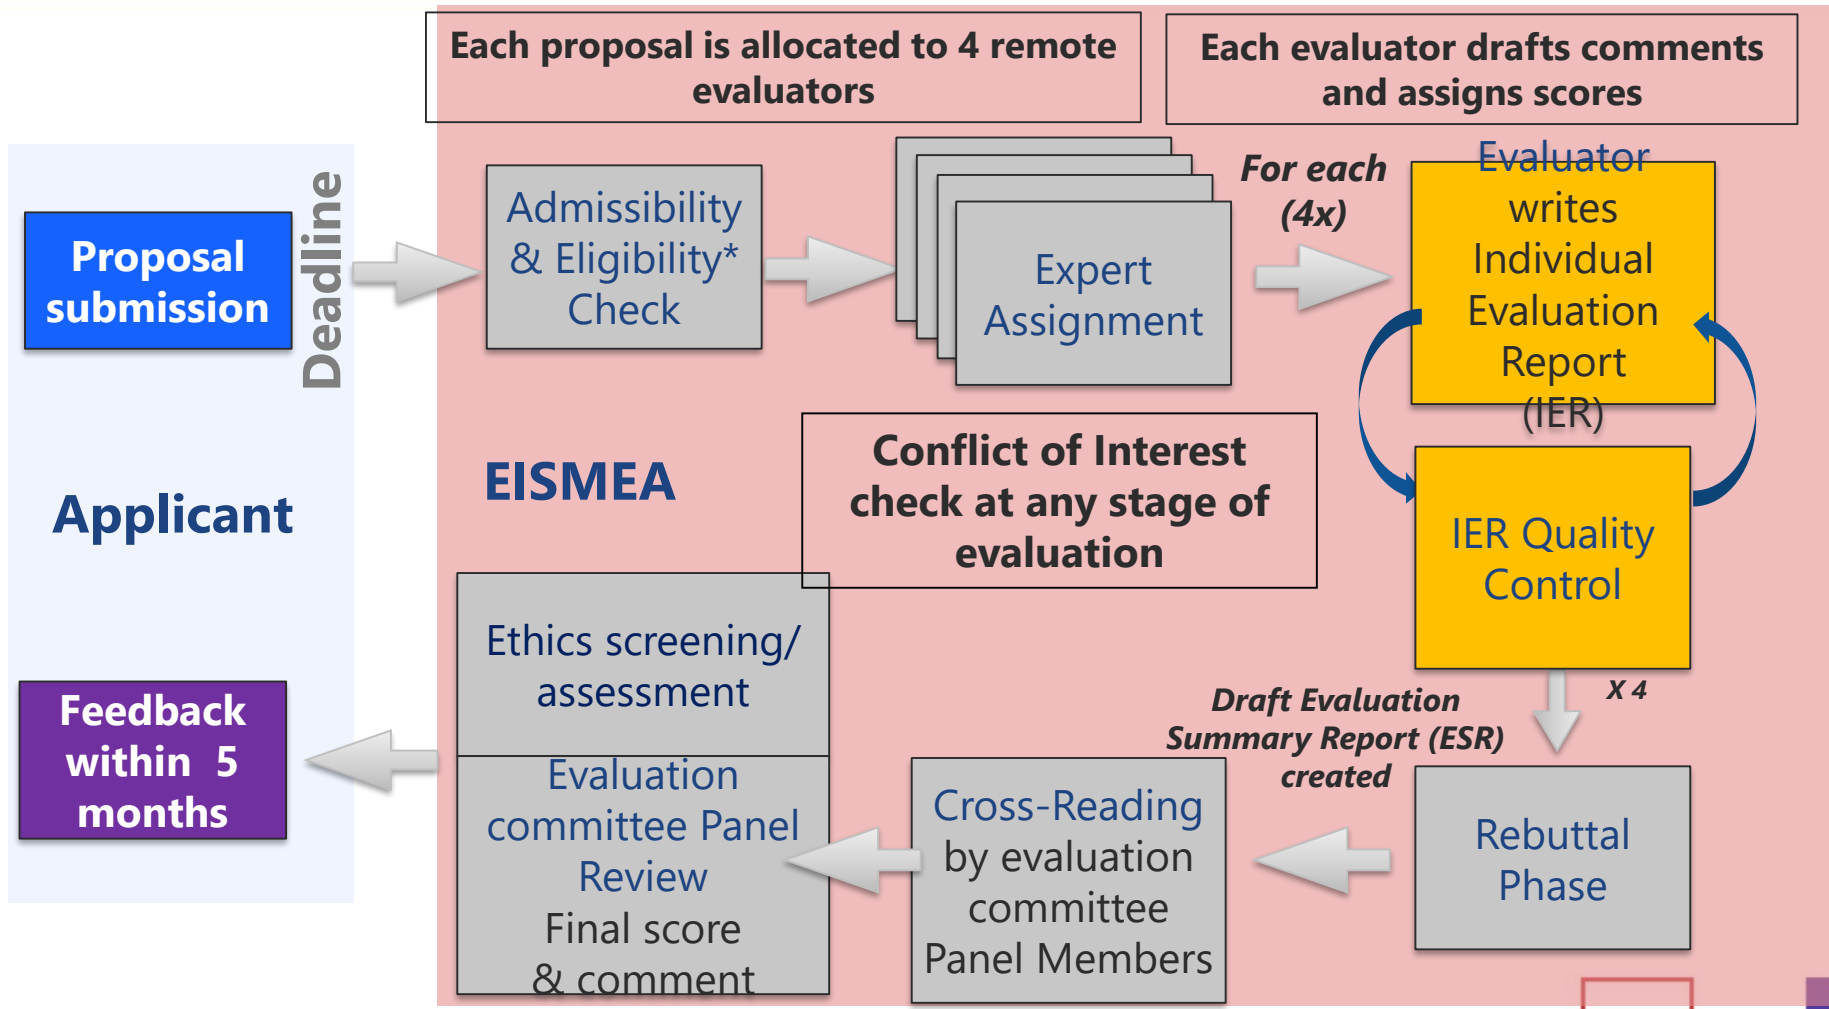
Each proposal is allocated to 4 remote evaluators

Each evaluator drafts comments and assigns scores

Proposal submission

Deadline

Admissibility & Eligibility* Check

Expert Assignment

For each (4x)

Evaluator writes Individual Evaluation Report (IER)

Applicant

EISMEA

Conflict of Interest check at any stage of evaluation

IER Quality Control

X 4

Draft Evaluation Summary Report (ESR) created

Ethics screening/ assessment

Evaluation committee Panel Review
Final score & comment

Feedback within 5 months

Cross-Reading by evaluation committee Panel Members

Rebuttal Phase